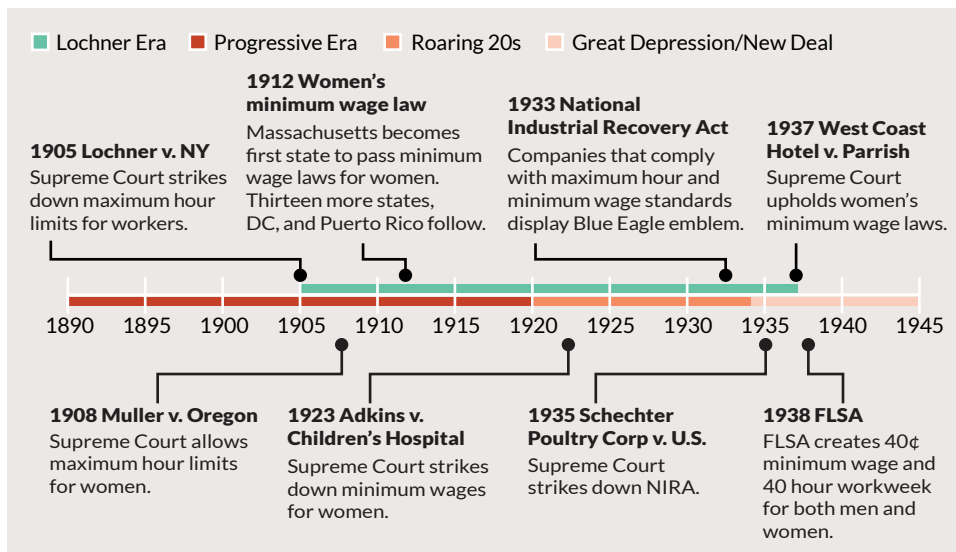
Lochner Era   Progressive Era   Roaring 20s   Great Depression/New Deal

1905 Lochner v. NY
Supreme Court strikes down maximum hour limits for workers.

1912 Women's minimum wage law
Massachusetts becomes first state to pass minimum wage laws for women. Thirteen more states, DC, and Puerto Rico follow.

1933 National Industrial Recovery Act
Companies that comply with maximum hour and minimum wage standards display Blue Eagle emblem.

1937 West Coast Hotel v. Parrish
Supreme Court upholds women's minimum wage laws.

1890 1895 1900 1905 1910 1915 1920 1925 1930 1935 1940 1945

1908 Muller v. Oregon
Supreme Court allows maximum hour limits for women.

1923 Adkins v. Children's Hospital
Supreme Court strikes down minimum wages for women.

1935 Schechter Poultry Corp v. U.S.
Supreme Court strikes down NIRA.

1938 FLSA
FLSA creates 40¢ minimum wage and 40 hour workweek for both men and women.